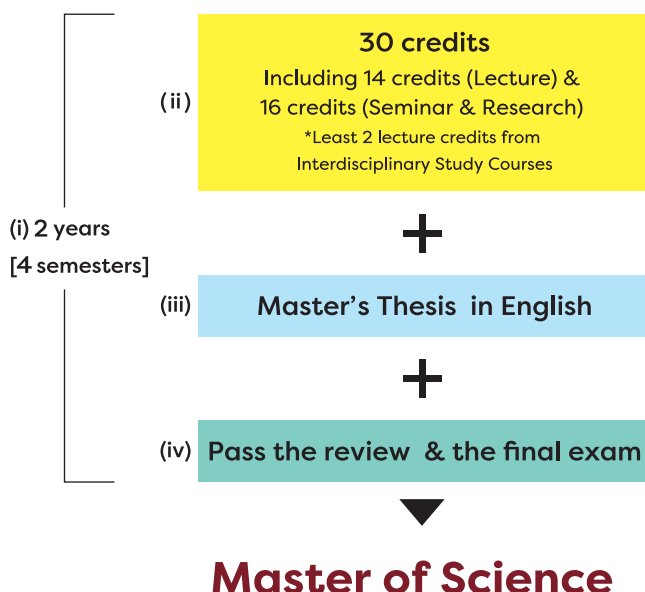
(ii)

30 credits

Including 14 credits (Lecture) & 16 credits (Seminar & Research)

*Least 2 lecture credits from Interdisciplinary Study Courses

(i) 2 years [4 semesters]

+

(iii) Master's Thesis in English

+

(iv) Pass the review & the final exam

Master of Science